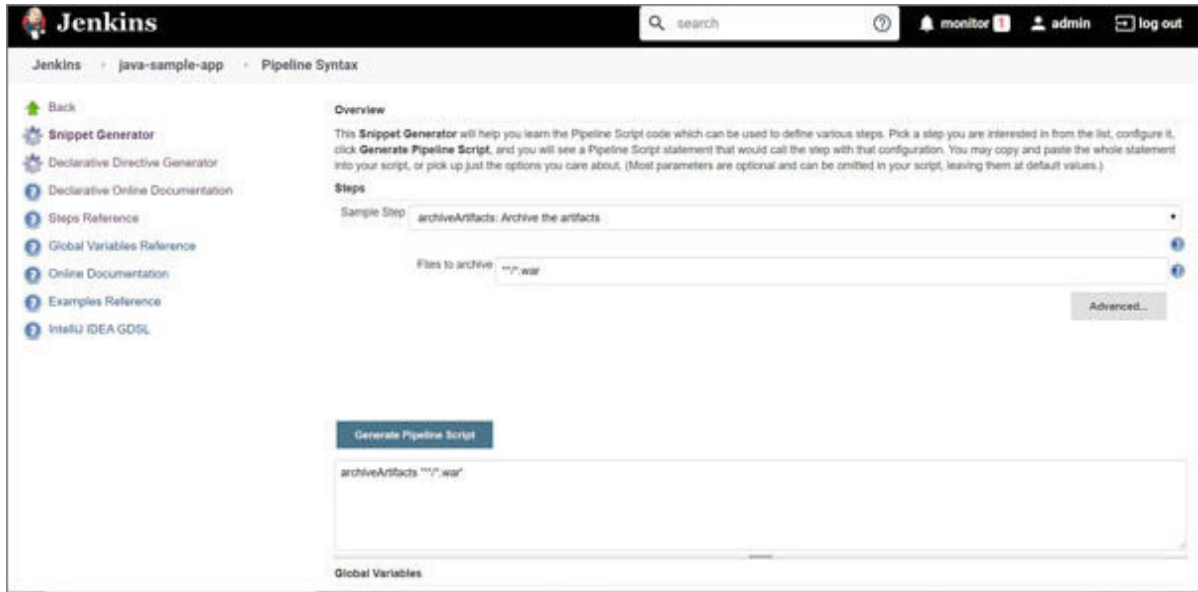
Jenkins

search

monitor 1 admin log out

Jenkins › java-sample-app › Pipeline Syntax

Back

Snippet Generator

Declarative Directive Generator

Declarative Online Documentation

Steps Reference

Global Variables Reference

Online Documentation

Examples Reference

IntelliJ IDEA GDSL

Overview

This **Snippet Generator** will help you learn the Pipeline Script code which can be used to define various steps. Pick a step you are interested in from the list, configure it, click **Generate Pipeline Script**, and you will see a Pipeline Script statement that would call the step with that configuration. You may copy and paste the whole statement into your script, or pick up just the options you care about. (Most parameters are optional and can be omitted in your script, leaving them at default values.)

Steps

Sample Step archiveArtifacts: Archive the artifacts

Files to archive **/*.war

Advanced...

Generate Pipeline Script

archiveArtifacts '**/*.war'

Global Variables